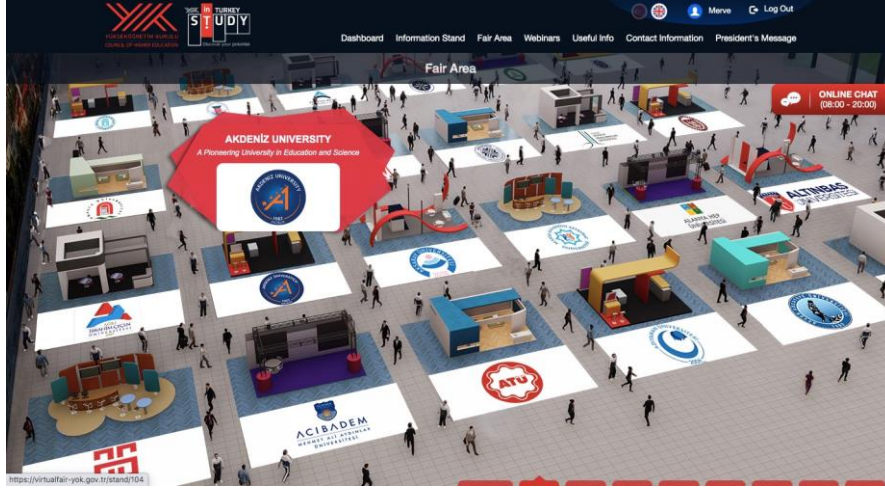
YÜKSEKÖĞRETİM KURULU
COUNCIL OF HIGHER EDUCATION

STUDY in TURKEY
Discover your potential

Merve
Log Out

Dashboard
Information Stand
Fair Area
Webinars
Useful Info
Contact Information
President's Message

Fair Area

ONLINE CHAT
(08:00 - 20:00)

AKDENİZ UNIVERSITY
A Pioneering University in Education and Science

AKDENİZ UNIVERSITY
1982

ALTINBAŞ ÜNİVERSİTESİ

ALANYA HEP ÜNİVERSİTESİ

ATÜ

ACIBADEM
MEHMET ALİ AYDINLAR ÜNİVERSİTESİ

https://virtualfair-yok.gov.tr/stand/104